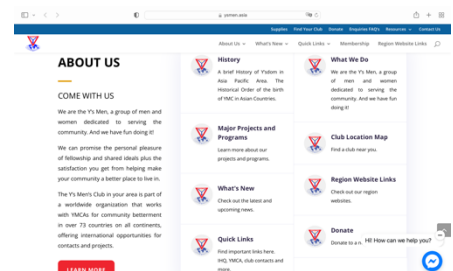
ysmen.asia

Supplies Find Your Club Donate Enquiries FAQs Resources Contact

About Us What's New Quick Links Membership Region Website Links

ABOUT US

COME WITH US

We are the Y's Men, a group of men and women dedicated to serving the community. And we have fun doing it!

We can promise the personal pleasure of fellowship and shared ideals plus the satisfaction you get from helping make your community a better place to live in.

The Y's Men's Club in your area is part of a worldwide organization that works with YMCAs for community betterment in over 73 countries on all continents, offering international opportunities for contacts and projects.

LEARN MORE

History
A brief History of Y'sdom in Asia Pacific Area. The Historical Order of the birth of YMC in Asian Countries.

What We Do
We are the Y's Men, a group of men and women dedicated to serving the community. And we have fun doing it!

Major Projects and Programs
Learn more about our projects and programs.

Club Location Map
Find a club near you.

What's New
Check out the latest and upcoming news.

Region Website Links
Check out our region websites.

Quick Links
Find important links here. IHQ, YMCA, club contacts and more.

Donate
Donate to a n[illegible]

Hi! How can we help you?